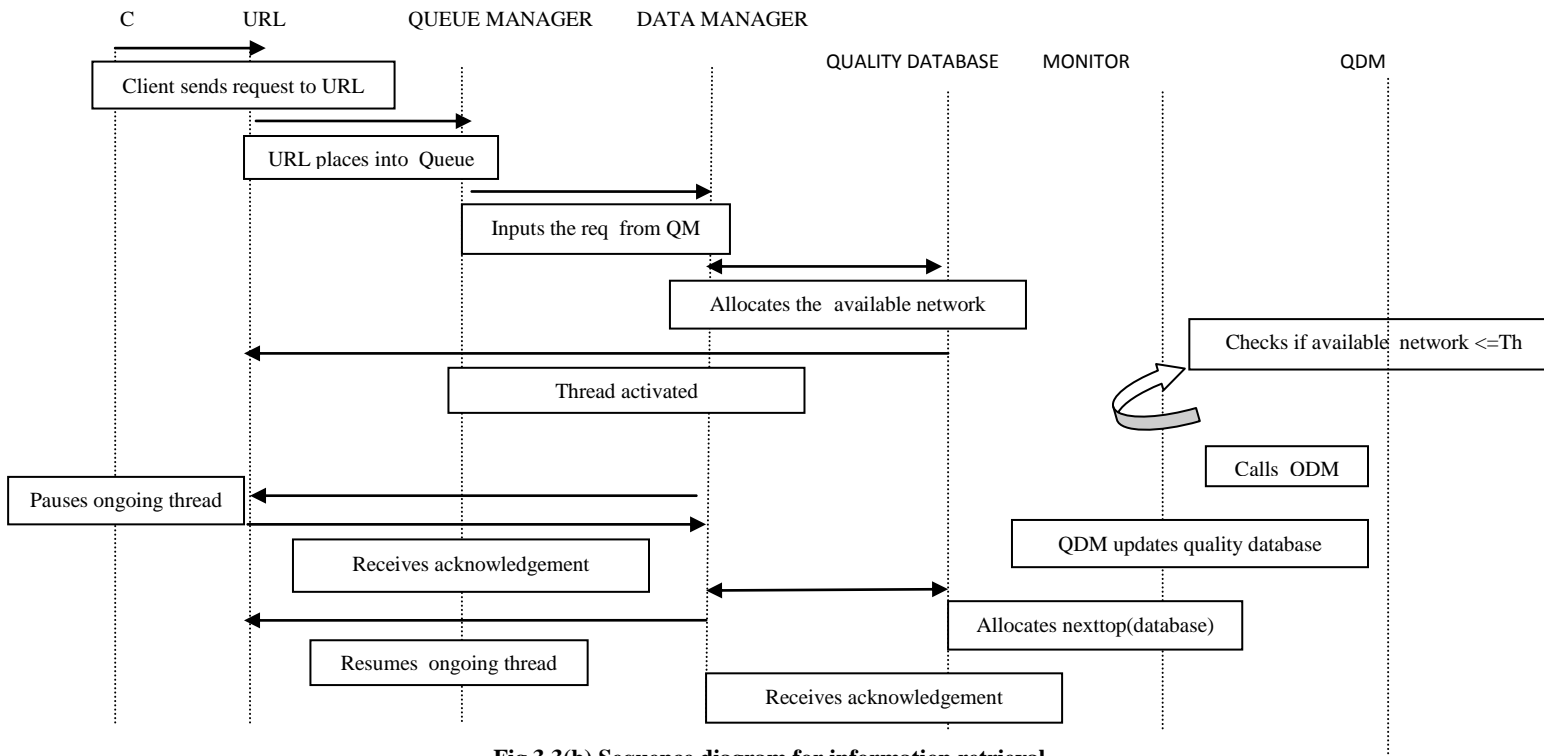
C URL QUEUE MANAGER DATA MANAGER

QUALITY DATABASE MONITOR QDM

Client sends request to URL

URL places into Queue

Inputs the req from QM

Allocates the available network

Checks if available network <=Th

Thread activated

Calls ODM

Pauses ongoing thread

QDM updates quality database

Receives acknowledgement

Allocates nexttop(database)

Resumes ongoing thread

Receives acknowledgement

Fig 3.3(b) Sequence diagram for information retrieval